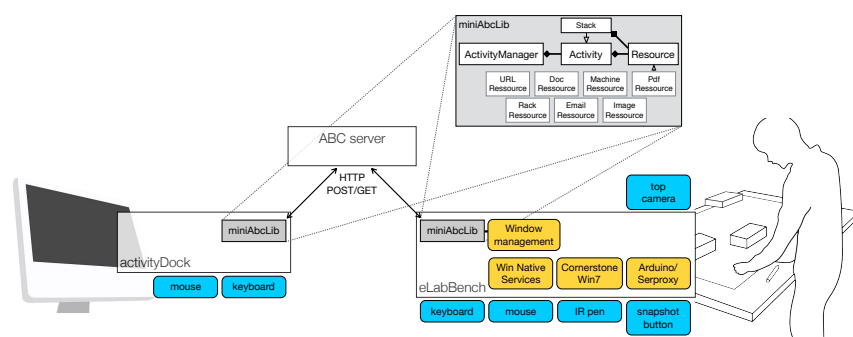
miniAbcLib

Stack

ActivityManager

Activity

Resource

URL Ressource

Doc Ressource

Machine Ressource

Pdf Ressource

Rack Ressource

Email Ressource

Image Ressource

ABC server

HTTP POST/GET

top camera

miniAbcLib

activityDock

mouse

keyboard

miniAbcLib

Window management

Win Native Services

Cornerstone Win7

Arduino/ Serproxy

eLabBench

keyboard

mouse

IR pen

snapshot button